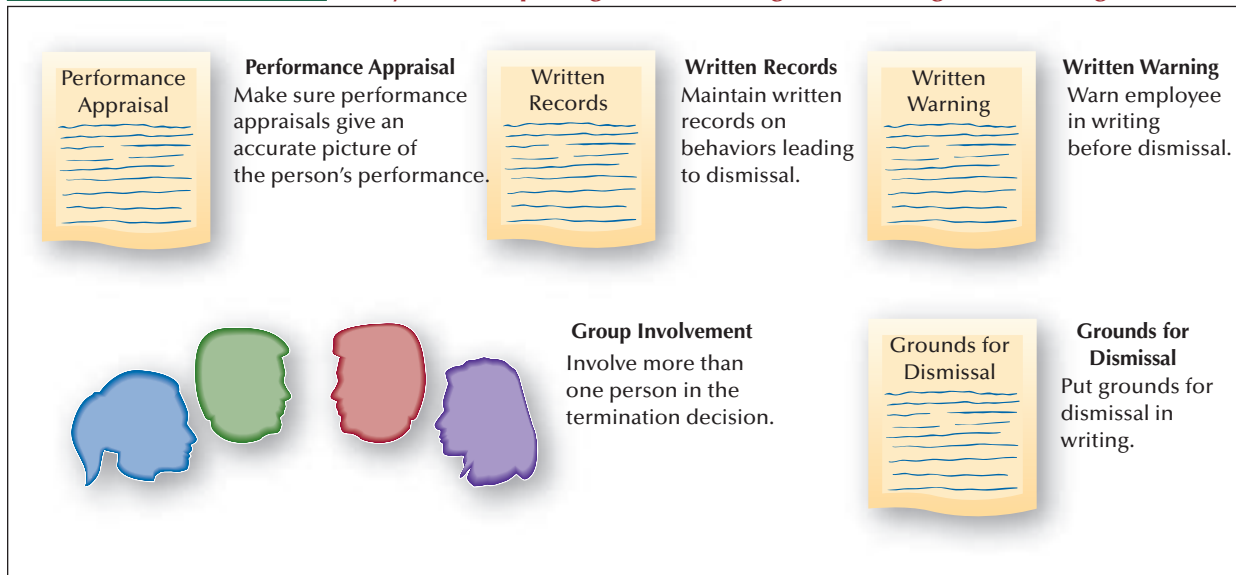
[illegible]

Performance Appraisal

**Performance Appraisal**
Make sure performance appraisals give an accurate picture of the person's performance.

Written Records

**Written Records**
Maintain written records on behaviors leading to dismissal.

Written Warning

**Written Warning**
Warn employee in writing before dismissal.

**Group Involvement**
Involve more than one person in the termination decision.

Grounds for Dismissal

**Grounds for Dismissal**
Put grounds for dismissal in writing.